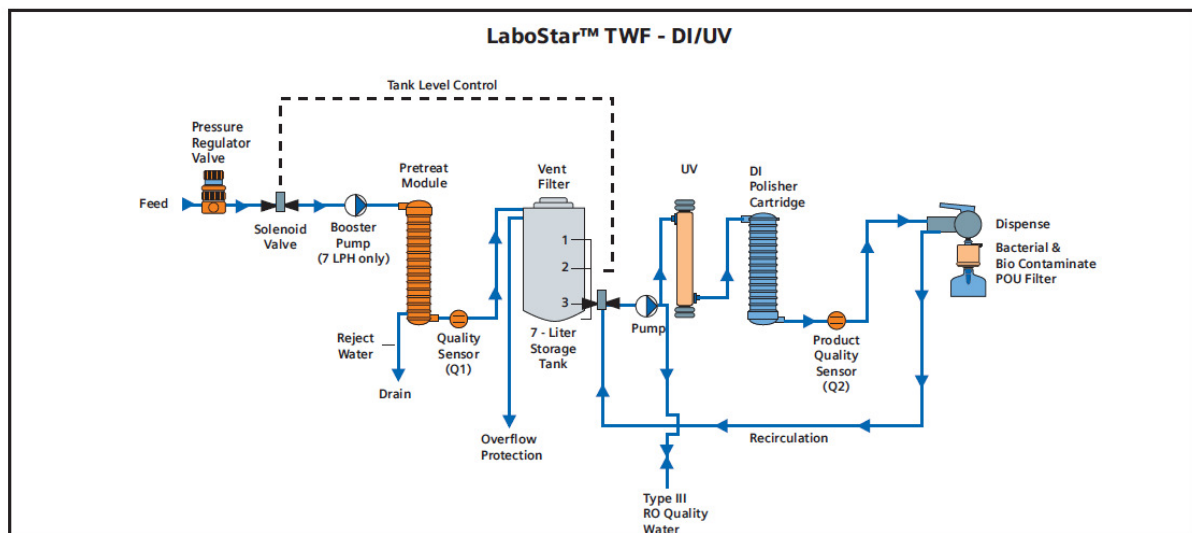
LaboStar™ TWF - DI/UV

Tank Level Control

Pressure Regulator Valve

Feed

Solenoid Valve

Booster Pump (7 LPH only)

Pretreat Module

Reject Water

Drain

Quality Sensor (Q1)

Vent Filter

1

2

3

7 - Liter Storage Tank

Overflow Protection

Pump

UV

DI Polisher Cartridge

Product Quality Sensor (Q2)

Dispense

Bacterial & Bio Contaminate POU Filter

Recirculation

Type III RO Quality Water